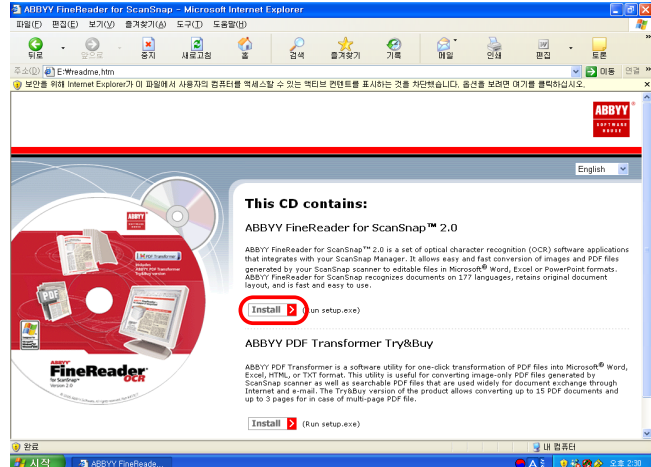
ABBYY FineReader for ScanSnap - Microsoft Internet Explorer

파일(F) 편집(E) 보기(V) 즐겨찾기(A) 도구(T) 도움말(H)

뒤로 앞으로 중지 새로고침 홈 검색 즐겨찾기 기록 메일 인쇄 편집 토론

주소(D) E:₩readme.htm 이동 연결

보안을 위해 Internet Explorer가 이 파일에서 사용자의 컴퓨터를 액세스할 수 있는 액티브 컨텐츠를 표시하는 것을 차단했습니다. 옵션을 보려면 여기를 클릭하십시오.

ABBYY SOFTWARE HOUSE

English

This CD contains:

ABBYY FineReader for ScanSnap™ 2.0

ABBYY FineReader for ScanSnap™ 2.0 is a set of optical character recognition (OCR) software applications that integrates with your ScanSnap Manager. It allows easy and fast conversion of images and PDF files generated by your ScanSnap scanner to editable files in Microsoft® Word, Excel or PowerPoint formats. ABBYY FineReader for ScanSnap recognizes documents on 177 languages, retains original document layout, and is fast and easy to use.

Install (Run setup.exe)

ABBYY PDF Transformer Try&Buy

ABBYY PDF Transformer is a software utility for one-click transformation of PDF files into Microsoft® Word, Excel, HTML, or TXT format. This utility is useful for converting image-only PDF files generated by ScanSnap scanner as well as searchable PDF files that are used widely for document exchange through Internet and e-mail. The Try&Buy version of the product allows converting up to 15 PDF documents and up to 3 pages for in case of multi-page PDF file.

Install (Run setup.exe)

ABBYY FineReader for ScanSnap OCR Version 2.0

완료 내 컴퓨터

시작 ABBYY FineReade... 오후 2:30